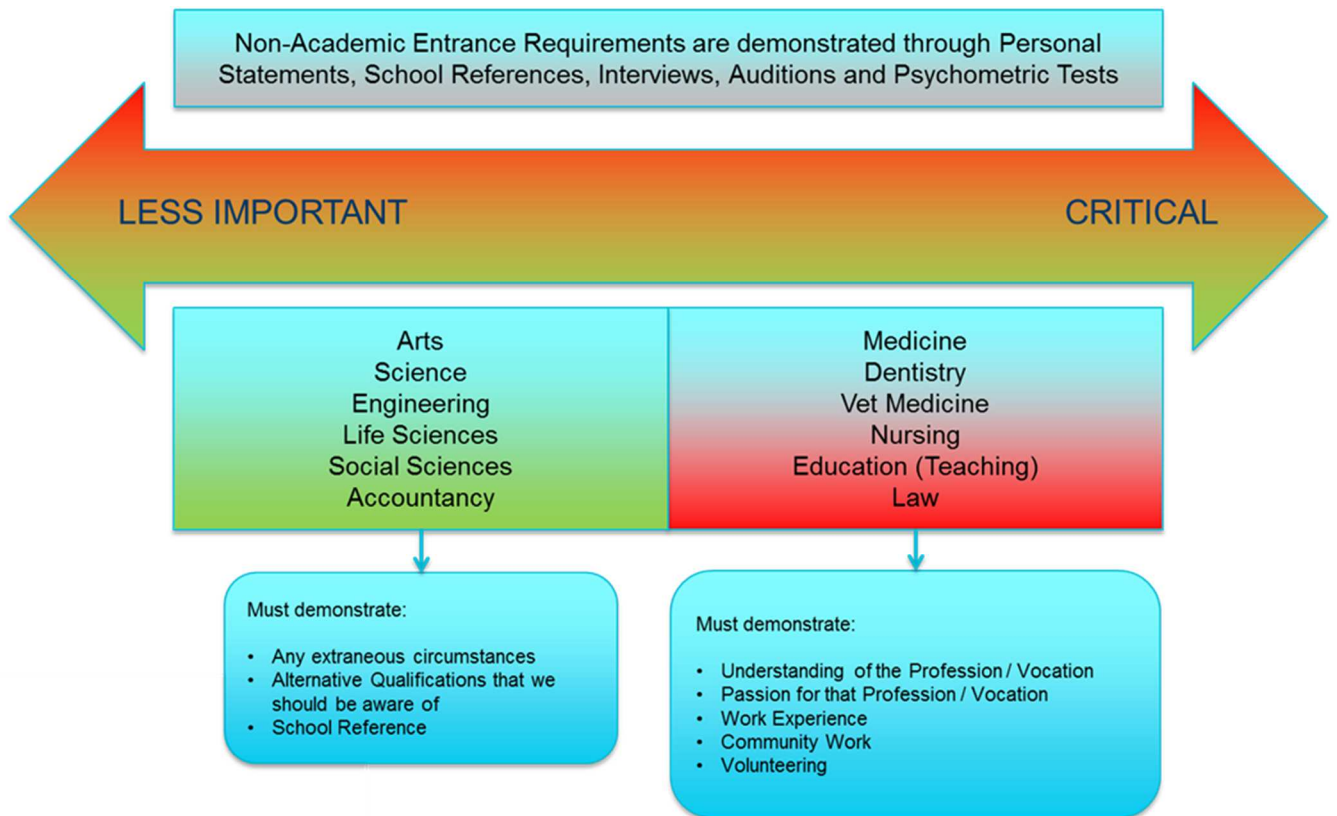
Non-Academic Entrance Requirements are demonstrated through Personal Statements, School References, Interviews, Auditions and Psychometric Tests

LESS IMPORTANT

CRITICAL

Arts
Science
Engineering
Life Sciences
Social Sciences
Accountancy

Medicine
Dentistry
Vet Medicine
Nursing
Education (Teaching)
Law

Must demonstrate:

- Any extraneous circumstances
- Alternative Qualifications that we should be aware of
- School Reference

Must demonstrate:

- Understanding of the Profession / Vocation
- Passion for that Profession / Vocation
- Work Experience
- Community Work
- Volunteering